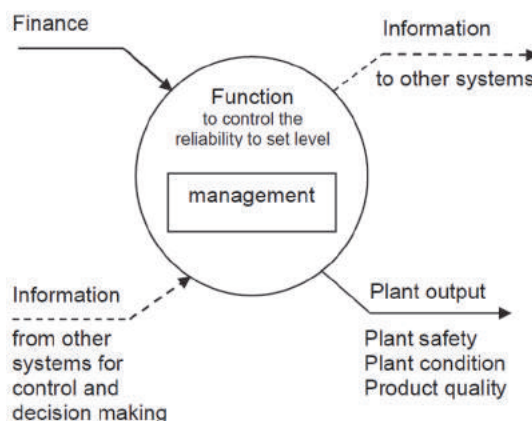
Finance

Information

to other systems

Function
to control the reliability to set level

management

Information

from other systems for control and decision making

Plant output

Plant safety
Plant condition
Product quality